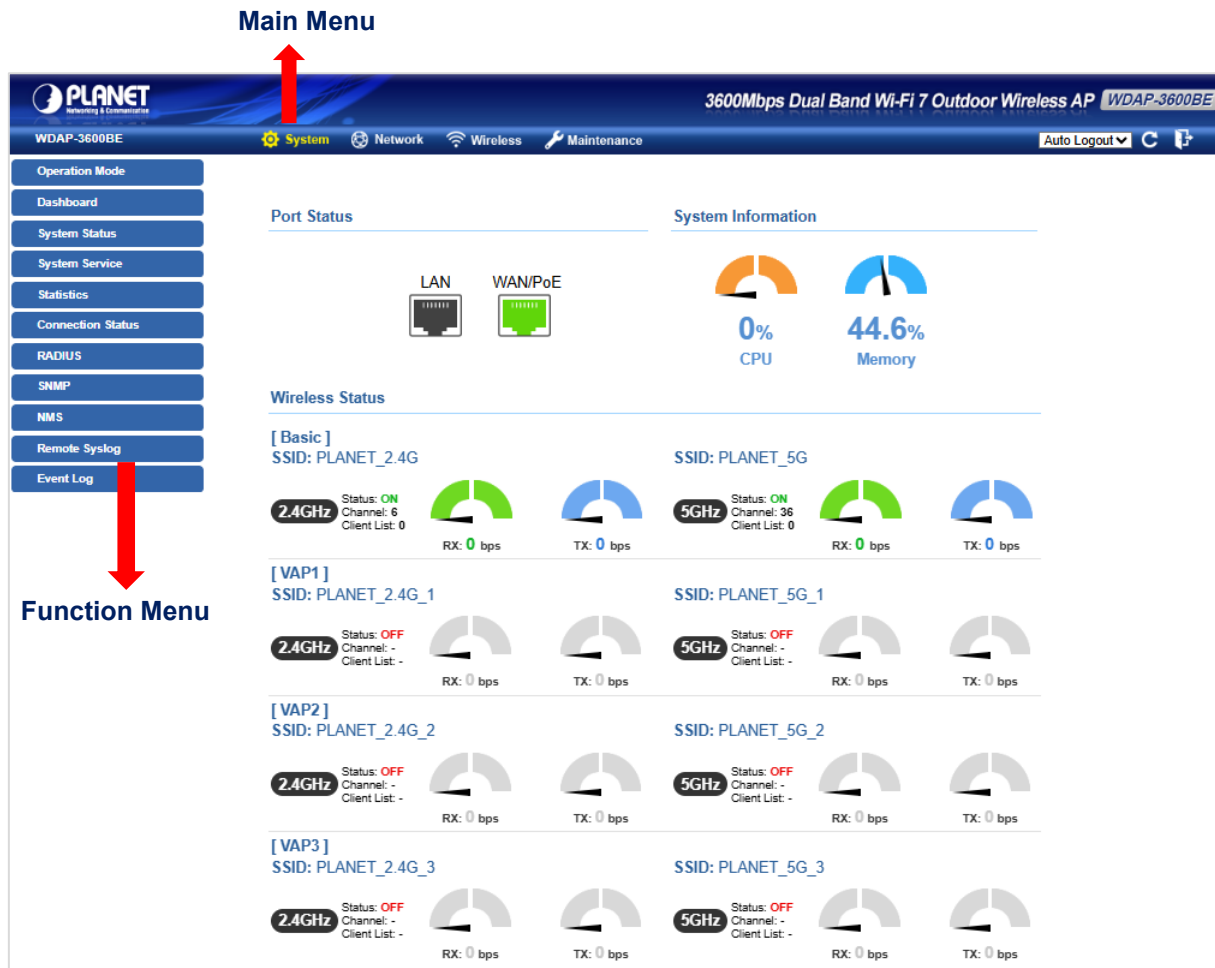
Main Menu

PLANET
Networking & Communication

3600Mbps Dual Band Wi-Fi 7 Outdoor Wireless AP WDAP-3600BE

WDAP-3600BE

System Network Wireless Maintenance

Auto Logout

Operation Mode
Dashboard
System Status
System Service
Statistics
Connection Status
RADIUS
SNMP
NMS
Remote Syslog
Event Log

Function Menu

Port Status

LAN WAN/PoE

System Information

0%
CPU

44.6%
Memory

Wireless Status

[ Basic ]
SSID: PLANET_2.4G

2.4GHz Status: ON Channel: 6 Client List: 0

RX: 0 bps TX: 0 bps

SSID: PLANET_5G

5GHz Status: ON Channel: 36 Client List: 0

RX: 0 bps TX: 0 bps

[ VAP1 ]
SSID: PLANET_2.4G_1

2.4GHz Status: OFF Channel: - Client List: -

RX: 0 bps TX: 0 bps

SSID: PLANET_5G_1

5GHz Status: OFF Channel: - Client List: -

RX: 0 bps TX: 0 bps

[ VAP2 ]
SSID: PLANET_2.4G_2

2.4GHz Status: OFF Channel: - Client List: -

RX: 0 bps TX: 0 bps

SSID: PLANET_5G_2

5GHz Status: OFF Channel: - Client List: -

RX: 0 bps TX: 0 bps

[ VAP3 ]
SSID: PLANET_2.4G_3

2.4GHz Status: OFF Channel: - Client List: -

RX: 0 bps TX: 0 bps

SSID: PLANET_5G_3

5GHz Status: OFF Channel: - Client List: -

RX: 0 bps TX: 0 bps